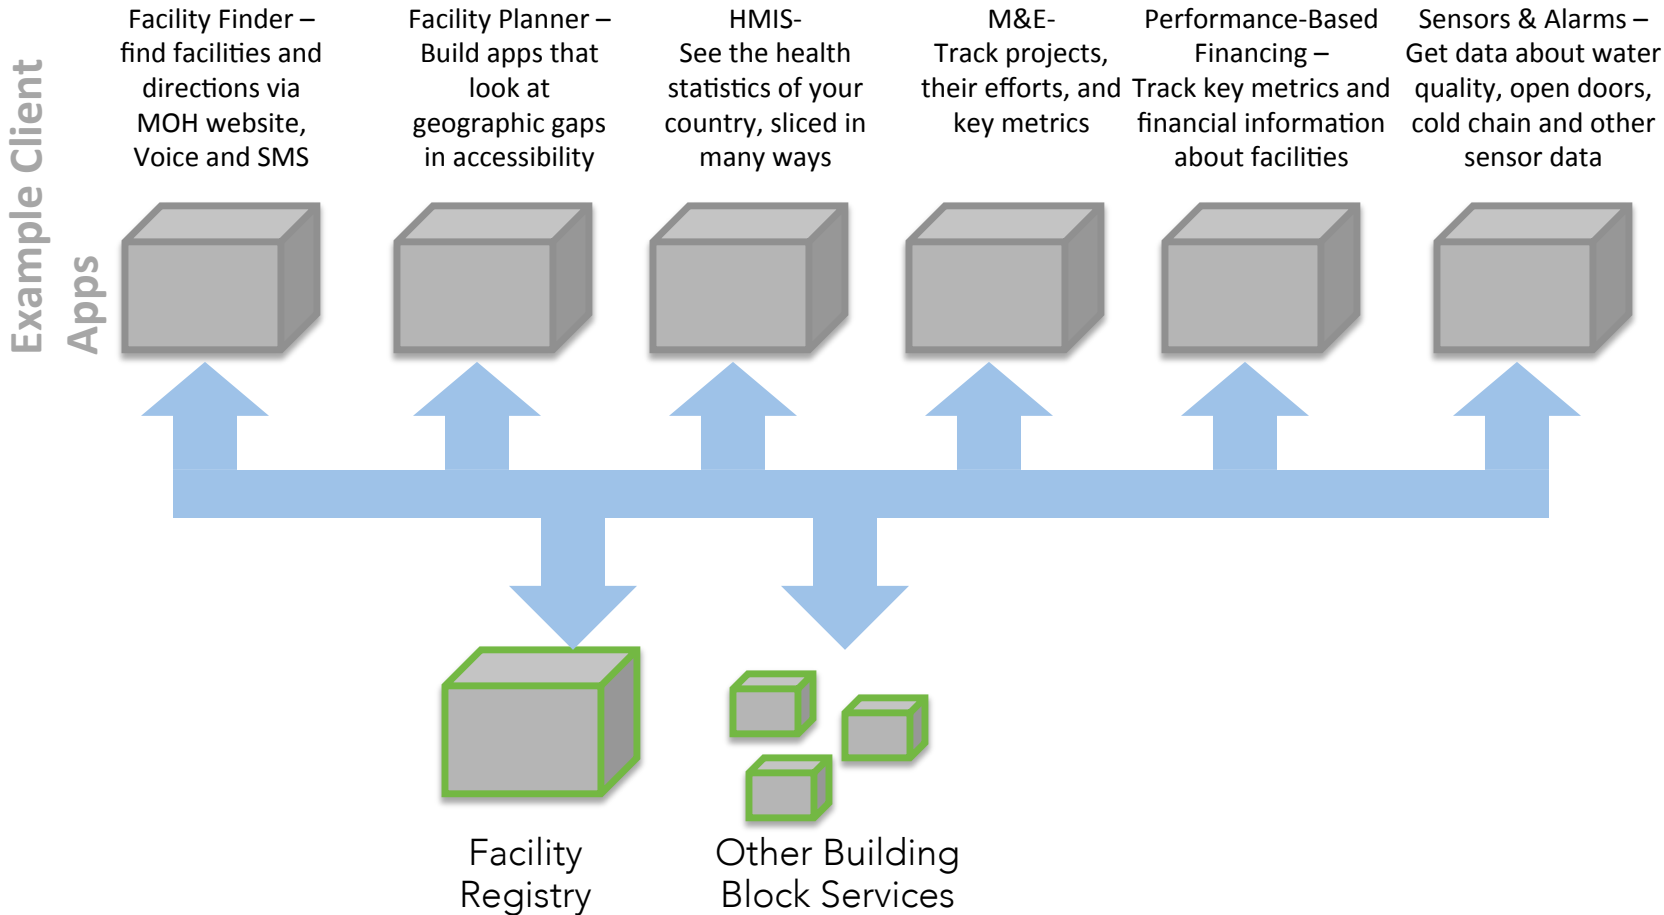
Example Client Apps

Facility Finder – find facilities and directions via MOH website, Voice and SMS

Facility Planner – Build apps that look at geographic gaps in accessibility

HMIS- See the health statistics of your country, sliced in many ways

M&E- Track projects, their efforts, and key metrics

Performance-Based Financing – Track key metrics and financial information about facilities

Sensors & Alarms – Get data about water quality, open doors, cold chain and other sensor data

Facility Registry

Other Building Block Services